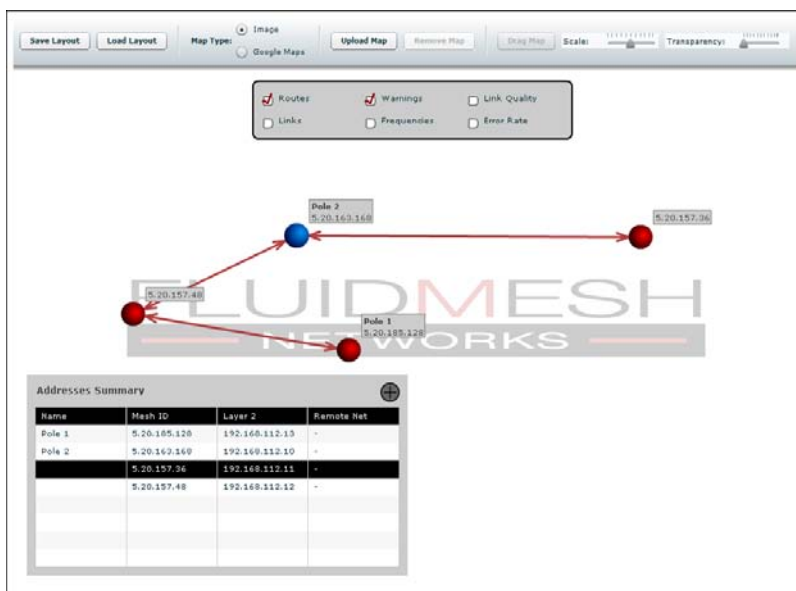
Save Layout Load Layout Map Type: Image Google Maps Upload Map Remove Map Drag Map Scale: Transparency:

Routes Warnings Link Quality
Links Frequencies Error Rate

Pole 2
5.20.163.160

5.20.157.36

5.20.157.48

FLUIDMESH
NETWORKS

Pole 1
5.20.185.120

Addresses Summary

| Name | Mesh ID | Layer 2 | Remote Net |
|---|---|---|---|
| Pole 1 | 5.20.185.120 | 192.168.112.13 | - |
| Pole 2 | 5.20.163.160 | 192.168.112.10 | - |
| | 5.20.157.36 | 192.168.112.11 | - |
| | 5.20.157.48 | 192.168.112.12 | - |